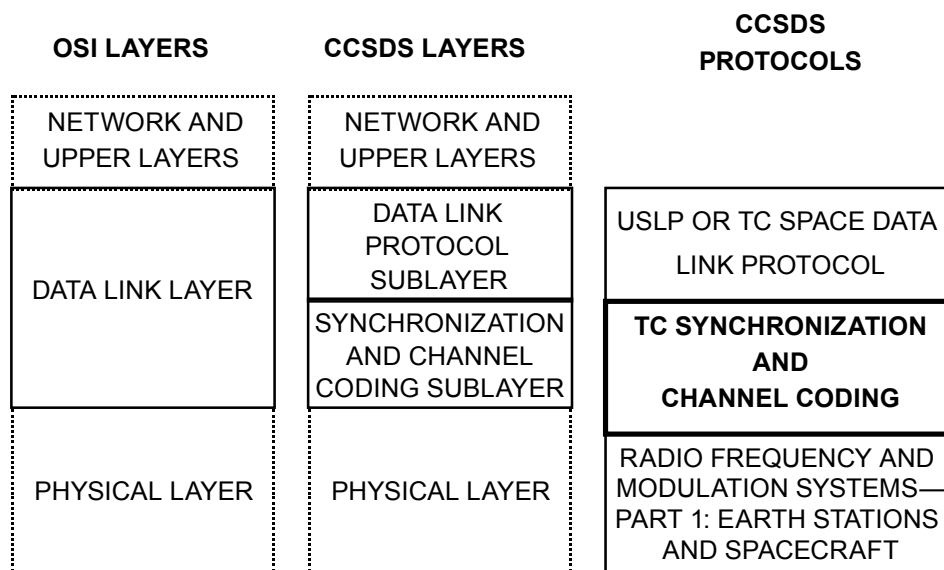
OSI LAYERS

CCSDS LAYERS

CCSDS PROTOCOLS

NETWORK AND UPPER LAYERS

NETWORK AND UPPER LAYERS

DATA LINK LAYER

DATA LINK PROTOCOL SUBLAYER

USLP OR TC SPACE DATA LINK PROTOCOL

SYNCHRONIZATION AND CHANNEL CODING SUBLAYER

TC SYNCHRONIZATION AND CHANNEL CODING

PHYSICAL LAYER

PHYSICAL LAYER

RADIO FREQUENCY AND MODULATION SYSTEMS— PART 1: EARTH STATIONS AND SPACECRAFT